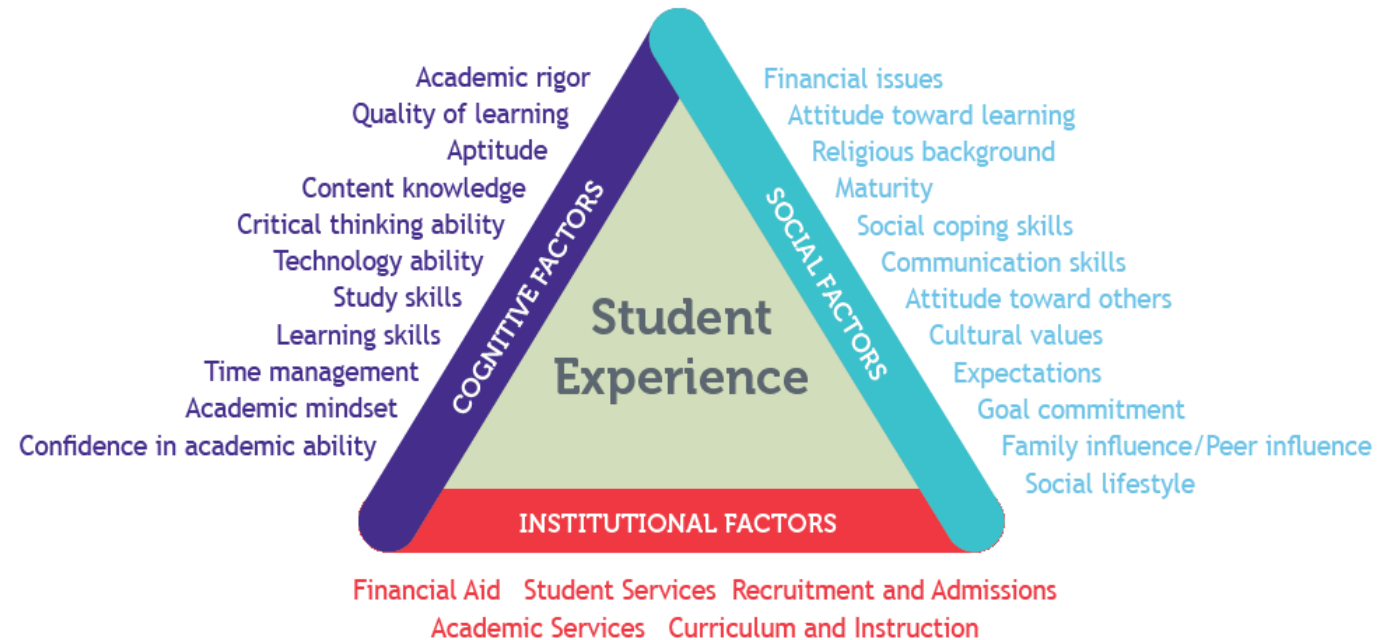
Academic rigor
Quality of learning
Aptitude
Content knowledge
Critical thinking ability
Technology ability
Study skills
Learning skills
Time management
Academic mindset
Confidence in academic ability

COGNITIVE FACTORS

Student Experience

SOCIAL FACTORS

Financial issues
Attitude toward learning
Religious background
Maturity
Social coping skills
Communication skills
Attitude toward others
Cultural values
Expectations
Goal commitment
Family influence/Peer influence
Social lifestyle

INSTITUTIONAL FACTORS

Financial Aid Student Services Recruitment and Admissions
Academic Services Curriculum and Instruction